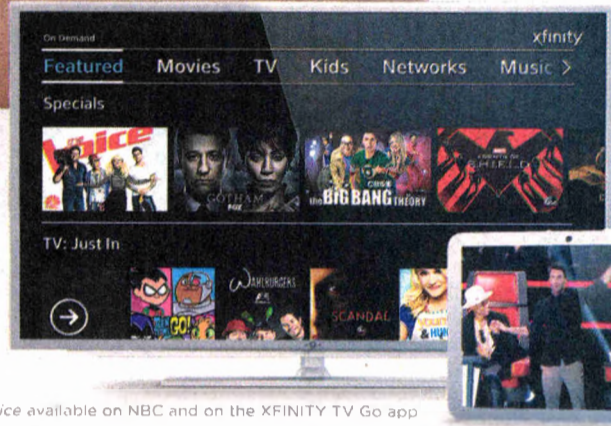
On Demand
xfinity
Featured Movies TV Kids Networks Music >
Specials
the Voice
GOTHAM
CBS
the BIG BANG THEORY
AGENTS OF S.H.I.E.L.D.
TV: Just In
GO!
WAHLBURGERS
SCANDAL
ice available on NBC and on the XFINITY TV Go app